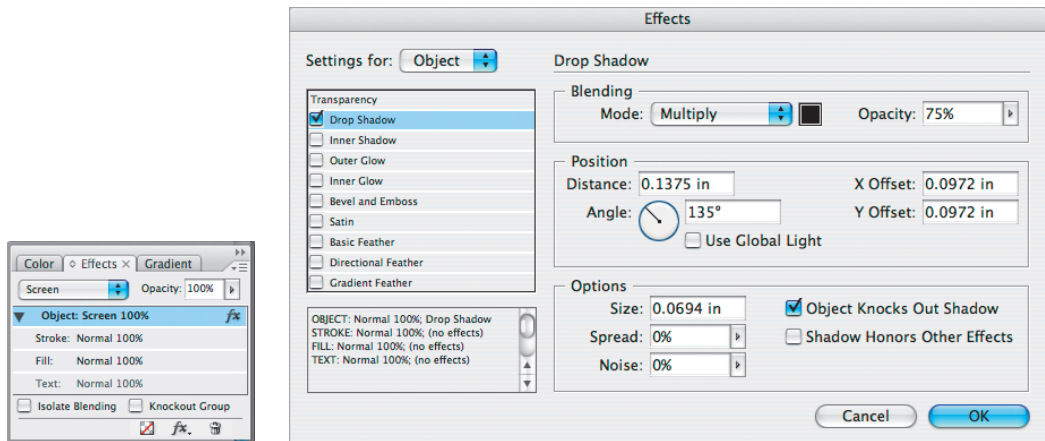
Color ◇ Effects × Gradient

Screen

Opacity: 100%

Object: Screen 100%

Stroke: Normal 100%

Fill: Normal 100%

Text: Normal 100%

Isolate Blending

Knockout Group

Effects

Settings for: Object

Transparency

Drop Shadow

Inner Shadow

Outer Glow

Inner Glow

Bevel and Emboss

Satin

Basic Feather

Directional Feather

Gradient Feather

OBJECT: Normal 100%; Drop Shadow
STROKE: Normal 100%; (no effects)
FILL: Normal 100%; (no effects)
TEXT: Normal 100%; (no effects)

Drop Shadow

Blending

Mode: Multiply

Opacity: 75%

Position

Distance: 0.1375 in

X Offset: 0.0972 in

Angle: 135°

Y Offset: 0.0972 in

Use Global Light

Options

Size: 0.0694 in

Object Knocks Out Shadow

Spread: 0%

Shadow Honors Other Effects

Noise: 0%

Cancel

OK